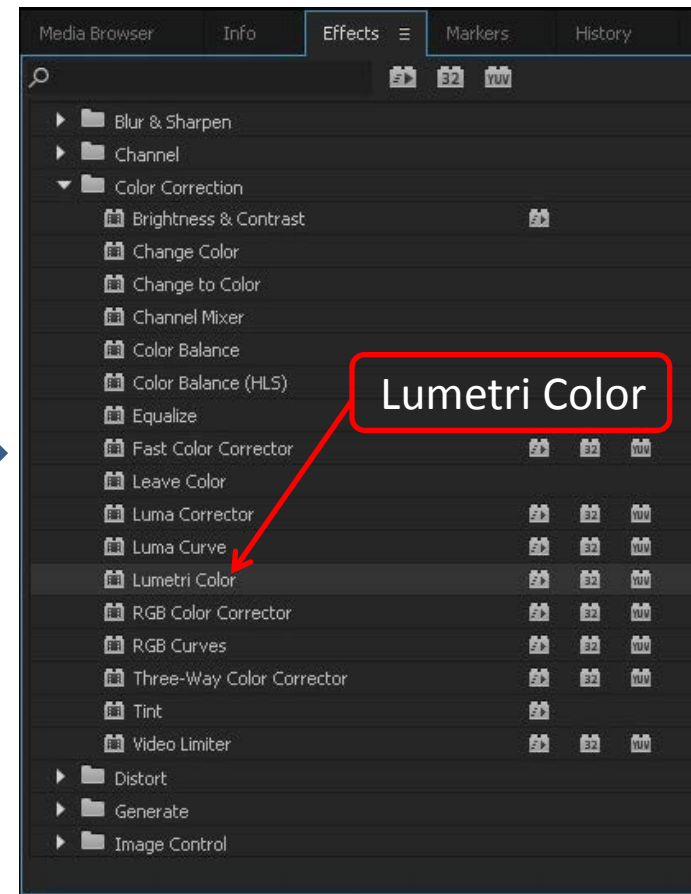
Media Browser Info Effects ≡ Markers History

32 YUV

Blur & Sharpen
Channel
Color Correction
Brightness & Contrast
Change Color
Change to Color
Channel Mixer
Color Balance
Color Balance (HLS)
Equalize
Fast Color Corrector 32 YUV
Leave Color
Luma Corrector 32 YUV
Luma Curve 32 YUV
Lumetri Color 32 YUV
RGB Color Corrector 32 YUV
RGB Curves 32 YUV
Three-Way Color Corrector 32 YUV
Tint
Video Limiter 32 YUV
Distort
Generate
Image Control

Lumetri Color